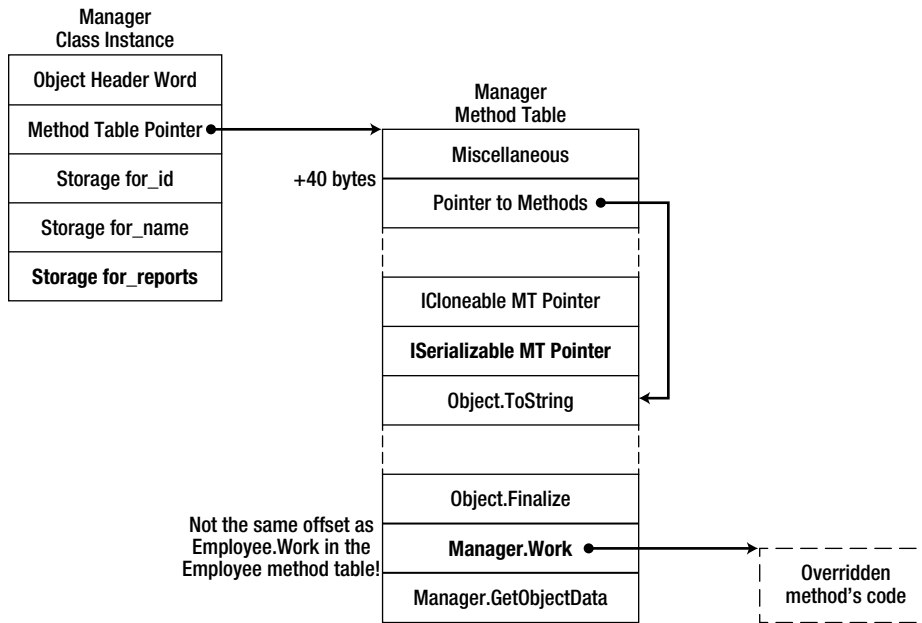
Manager
Class Instance

Object Header Word

Method Table Pointer

Storage for_id

Storage for_name

Storage for_reports

Manager
Method Table

Miscellaneous

+40 bytes

Pointer to Methods

ICloneable MT Pointer

ISerializable MT Pointer

Object.ToString

Object.Finalize

Not the same offset as Employee.Work in the Employee method table!

Manager.Work

Manager.GetObjectData

Overridden method's code